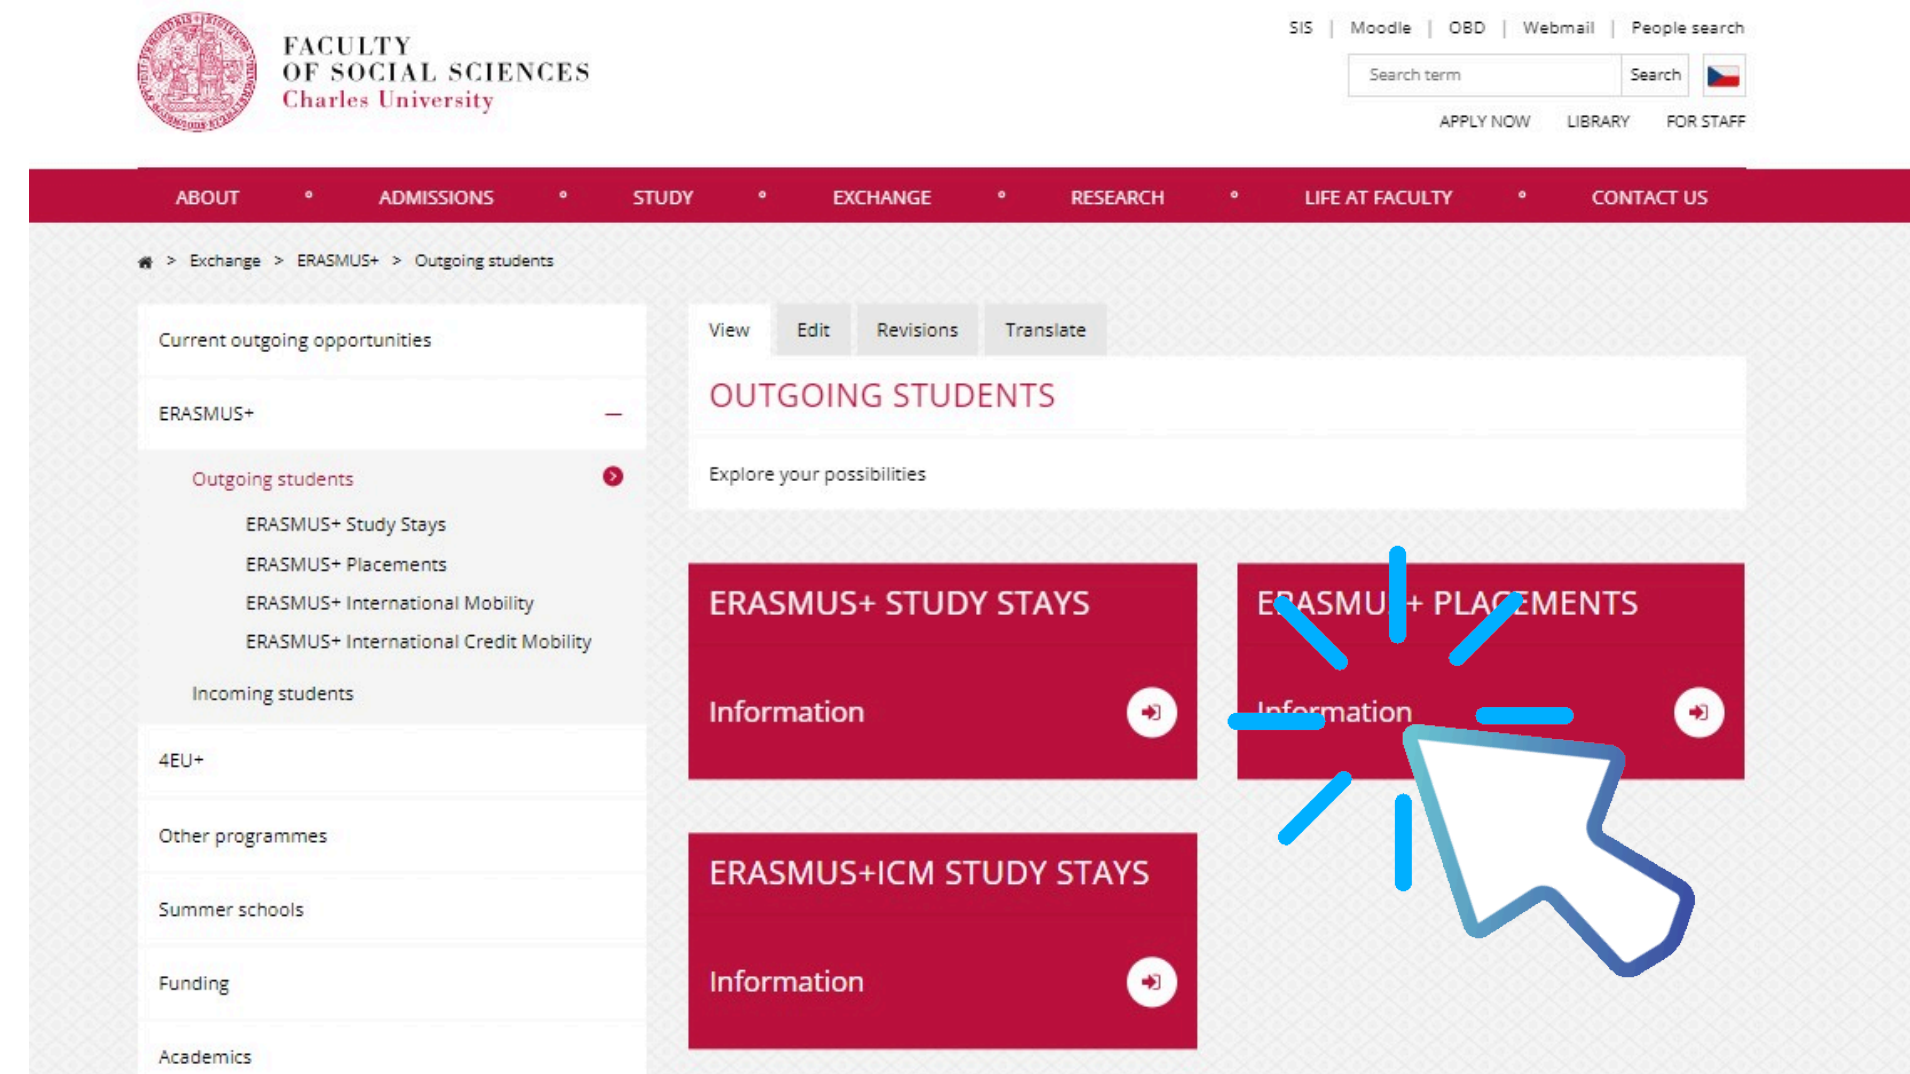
FACULTY
OF SOCIAL SCIENCES
Charles University

SIS | Moodle | OBD | Webmail | People search

Search term Search

APPLY NOW LIBRARY FOR STAFF

ABOUT • ADMISSIONS • STUDY • EXCHANGE • RESEARCH • LIFE AT FACULTY • CONTACT US

> Exchange > ERASMUS+ > Outgoing students

Current outgoing opportunities

ERASMUS+ –

Outgoing students

ERASMUS+ Study Stays

ERASMUS+ Placements

ERASMUS+ International Mobility

ERASMUS+ International Credit Mobility

Incoming students

4EU+

Other programmes

Summer schools

Funding

Academics

View Edit Revisions Translate

OUTGOING STUDENTS

Explore your possibilities

ERASMUS+ STUDY STAYS

Information

E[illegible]ASMU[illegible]+ PLA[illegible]EMENTS

Information

ERASMUS+ICM STUDY STAYS

Information